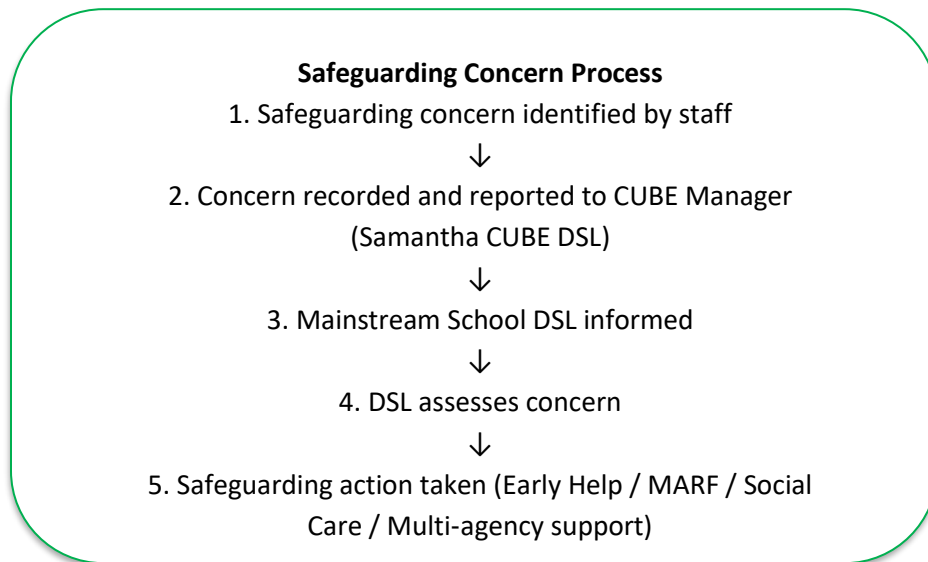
**Safeguarding Concern Process**

1. Safeguarding concern identified by staff

↓

2. Concern recorded and reported to CUBE Manager (Samantha CUBE DSL)

↓

3. Mainstream School DSL informed

↓

4. DSL assesses concern

↓

5. Safeguarding action taken (Early Help / MARF / Social Care / Multi-agency support)